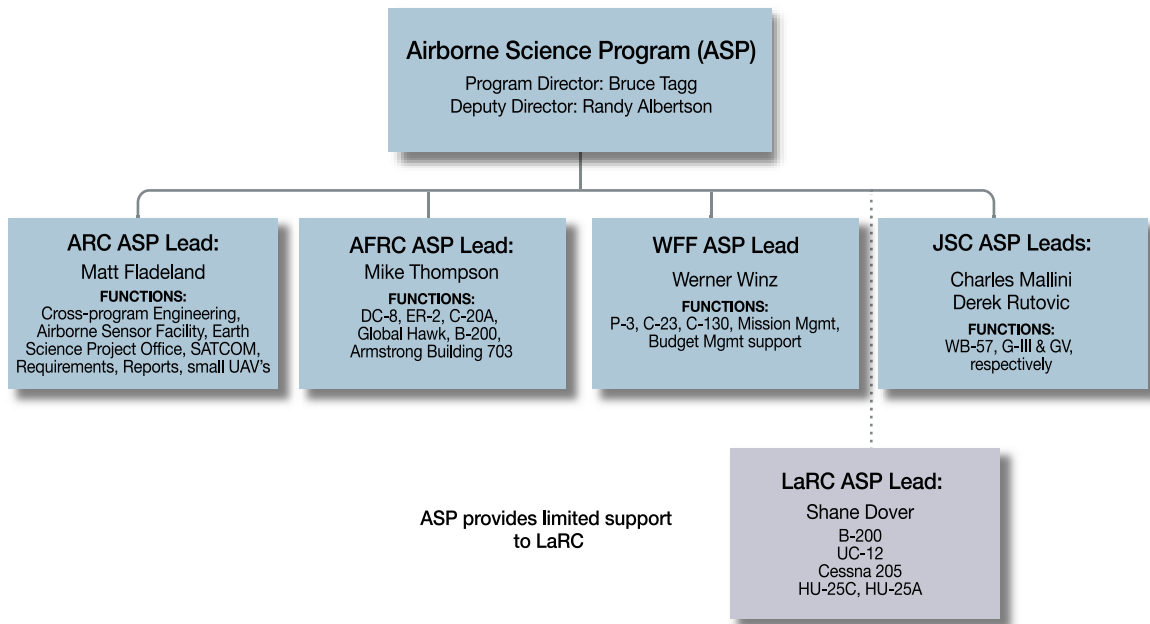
Airborne Science Program (ASP)
Program Director: Bruce Tagg
Deputy Director: Randy Albertson

ARC ASP Lead:
Matt Fladeland
FUNCTIONS:
Cross-program Engineering, Airborne Sensor Facility, Earth Science Project Office, SATCOM, Requirements, Reports, small UAV's

AFRC ASP Lead:
Mike Thompson
FUNCTIONS:
DC-8, ER-2, C-20A, Global Hawk, B-200, Armstrong Building 703

WFF ASP Lead
Werner Winz
FUNCTIONS:
P-3, C-23, C-130, Mission Mgmt, Budget Mgmt support

JSC ASP Leads:
Charles Mallini
Derek Rutovic
FUNCTIONS:
WB-57, G-III & GV, respectively

ASP provides limited support to LaRC

LaRC ASP Lead:
Shane Dover
B-200
UC-12
Cessna 205
HU-25C, HU-25A